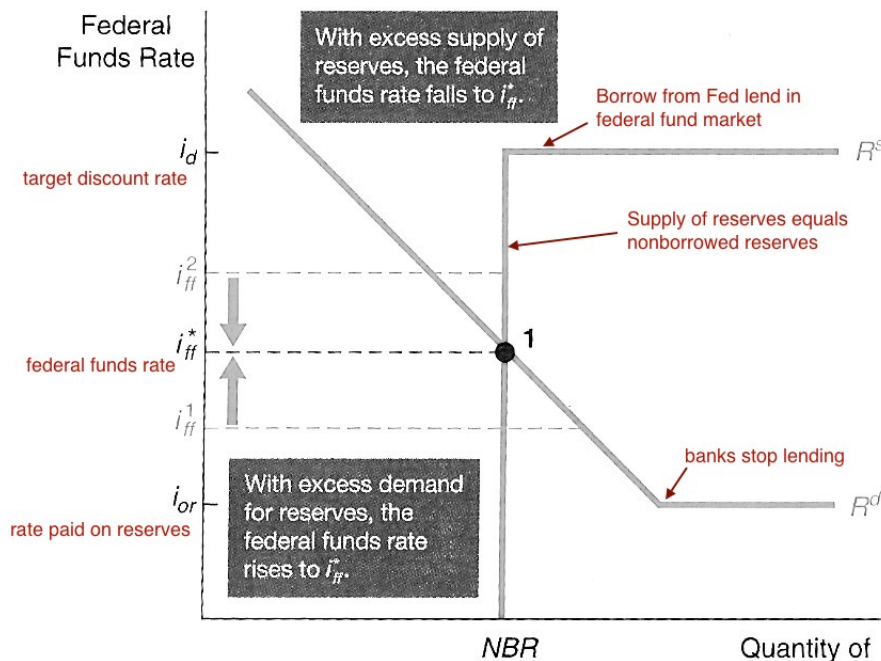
Federal Funds Rate

With excess supply of reserves, the federal funds rate falls to $i_{ff}^*$.

Borrow from Fed lend in federal fund market

$i_d$
target discount rate

$R^s$

Supply of reserves equals nonborrowed reserves

$i_{ff}^2$

$i_{ff}^*$
federal funds rate

1

$i_{ff}^1$

banks stop lending

$i_{or}$
rate paid on reserves

With excess demand for reserves, the federal funds rate rises to $i_{ff}^*$.

$R^d$

NBR

Quantity of